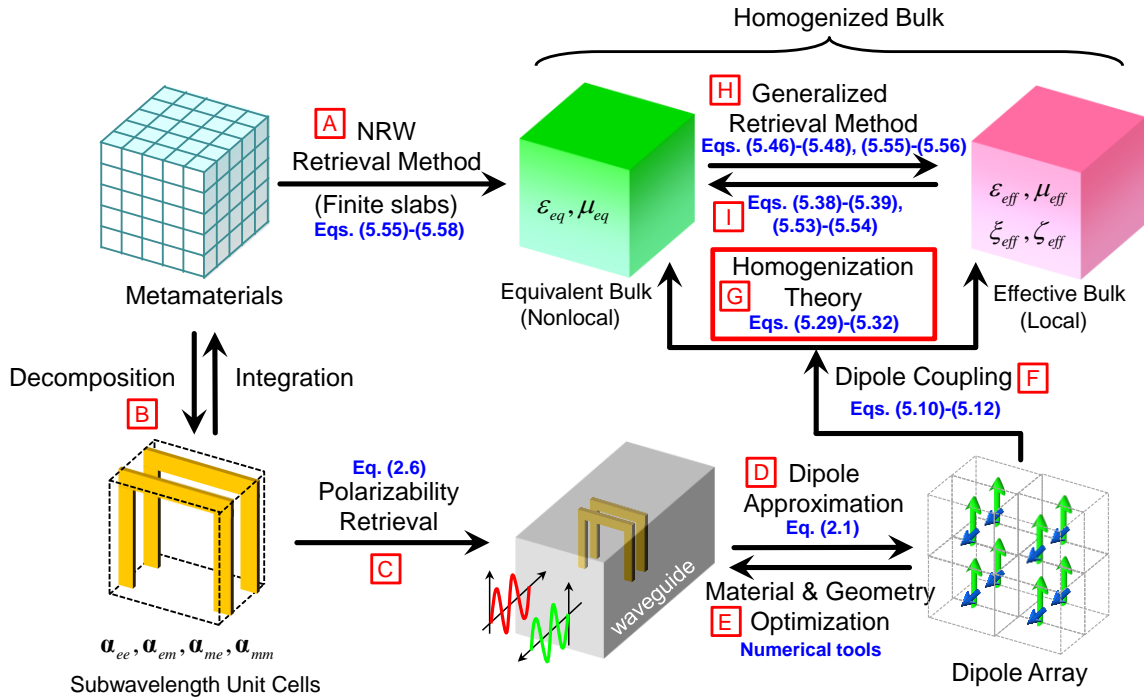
Homogenized Bulk

A NRW Retrieval Method

(Finite slabs)
Eqs. (5.55)-(5.58)

Metamaterials

$\varepsilon_{eq}, \mu_{eq}$

Equivalent Bulk (Nonlocal)

H Generalized Retrieval Method
Eqs. (5.46)-(5.48), (5.55)-(5.56)

Eqs. (5.38)-(5.39), (5.53)-(5.54)
I

Homogenization
G Theory
Eqs. (5.29)-(5.32)

$\varepsilon_{eff}, \mu_{eff}$
$\xi_{eff}, \zeta_{eff}$

Effective Bulk (Local)

Decomposition
Integration
B

Dipole Coupling F
Eqs. (5.10)-(5.12)

Eq. (2.6)
Polarizability Retrieval
C

waveguide

D Dipole Approximation
Eq. (2.1)

Material & Geometry
E Optimization
Numerical tools

$\alpha_{ee}, \alpha_{em}, \alpha_{me}, \alpha_{mm}$

Subwavelength Unit Cells

Dipole Array